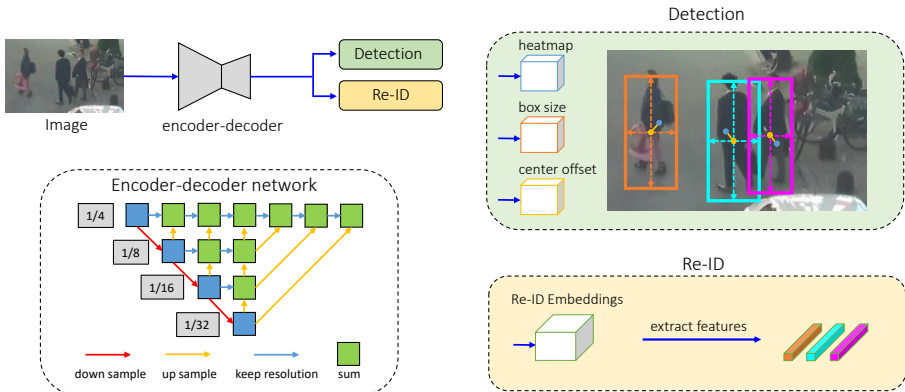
Image

encoder-decoder

Detection

Re-ID

Encoder-decoder network

1/4

1/8

1/16

1/32

down sample

up sample

keep resolution

sum

Detection

heatmap

box size

center offset

Re-ID

Re-ID Embeddings

extract features